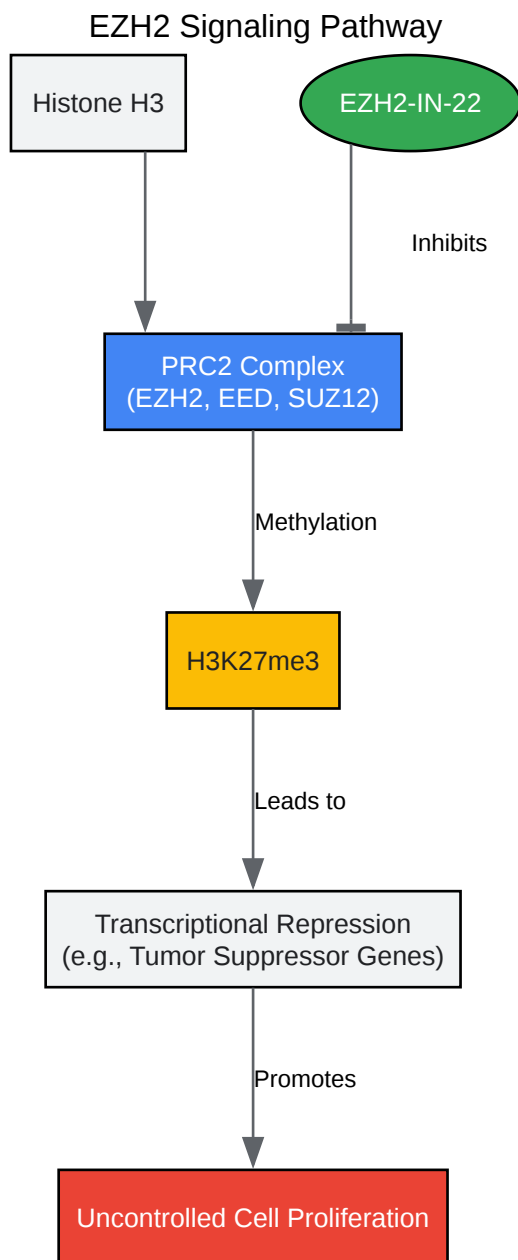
EZH2 Signaling Pathway

Histone H3

EZH2-IN-22

Inhibits

PRC2 Complex
(EZH2, EED, SUZ12)

Methylation

H3K27me3

Leads to

Transcriptional Repression
(e.g., Tumor Suppressor Genes)

Promotes

Uncontrolled Cell Proliferation